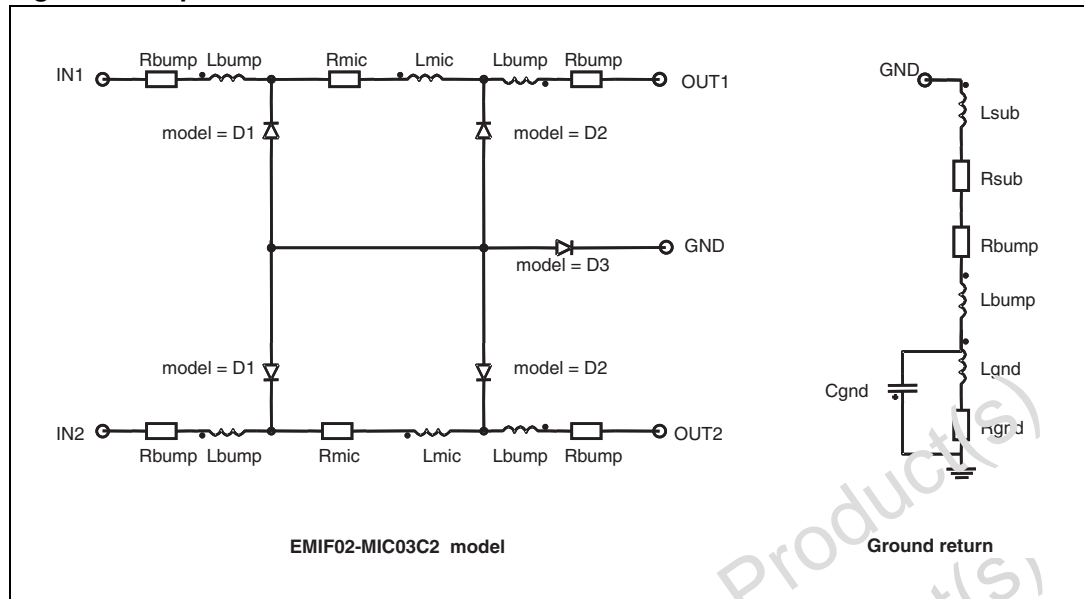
IN1
Rbump
Lbump
Rmic
Lmic
Lbump
Rbump
OUT1
model = D1
model = D2
GND
model = D3
model = D1
model = D2
IN2
Rbump
Lbump
Rmic
Lmic
Lbump
Rbump
OUT2
EMIF02-MIC03C2 model
GND
Lsub
Rsub
Rbump
Lbump
Lgnd
Cgnd
Rgnd
Ground return
Product(s)
Product(s)